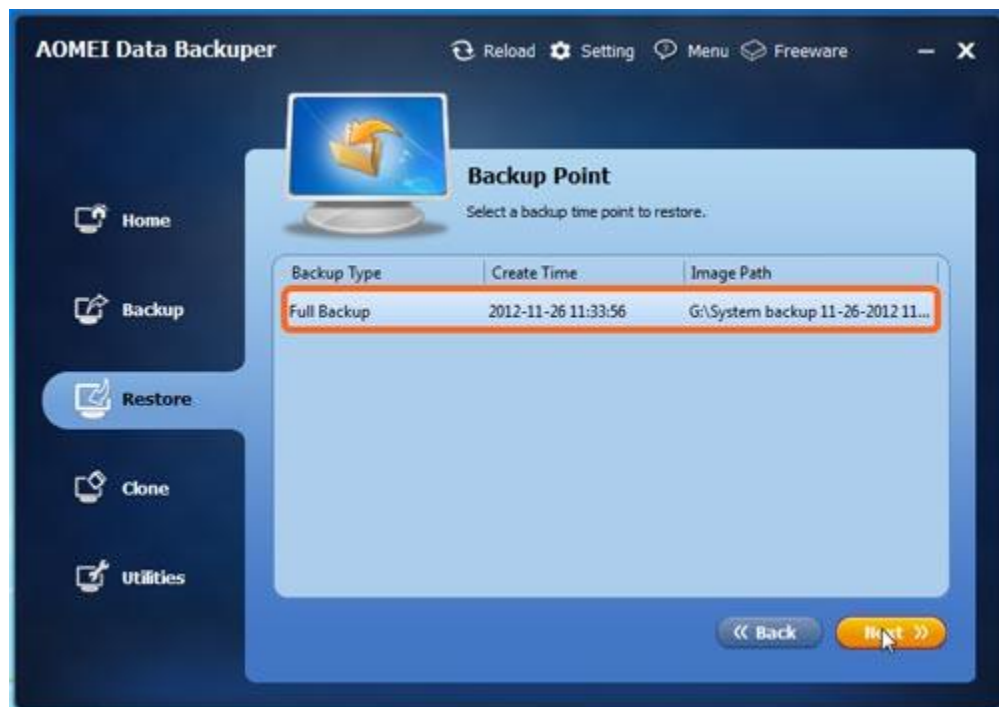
AOMEI Data Backuper

Reload Setting Menu Freeware

Home

Backup

Restore

Clone

Utilities

Backup Point

Select a backup time point to restore.

| Backup Type | Create Time | Image Path |
|---|---|---|
| Full Backup | 2012-11-26 11:33:56 | G:\System backup 11-26-2012 11... |

« Back

Next »